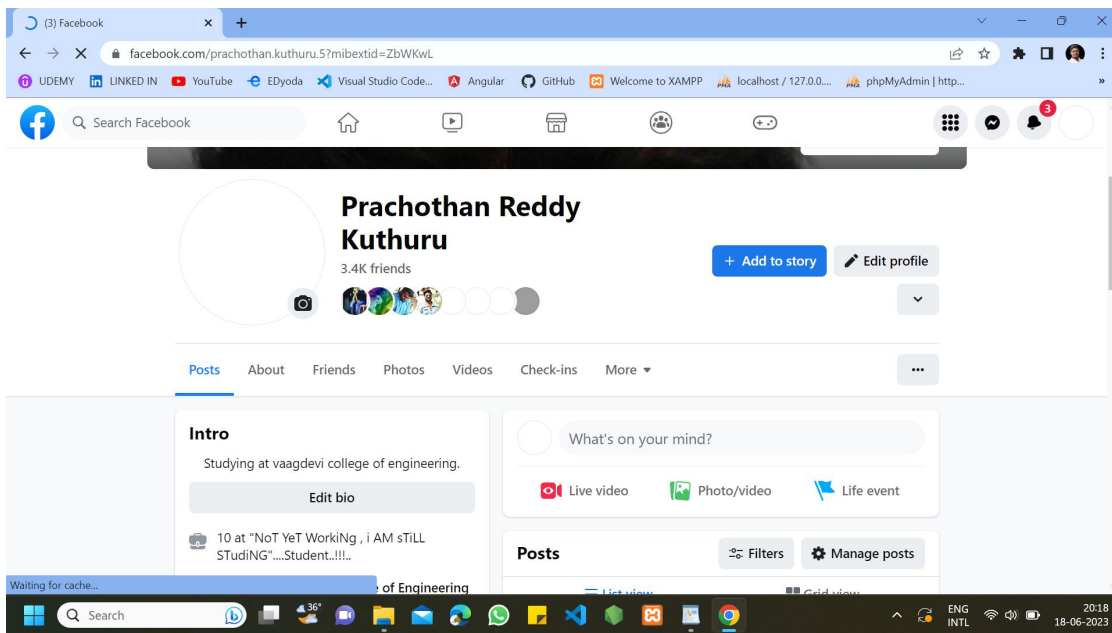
(3) Facebook
facebook.com/prachothan.kuthuru.5?mibextid=ZbWKwL
UDEMY LINKED IN YouTube EDyoda Visual Studio Code... Angular GitHub Welcome to XAMPP localhost / 127.0.0.... phpMyAdmin | http...
Search Facebook
3
Prachothan Reddy Kuthuru
3.4K friends
+ Add to story
Edit profile
Posts About Friends Photos Videos Check-ins More
...
Intro
Studying at vaagdevi college of engineering.
Edit bio
10 at "NoT YeT WorkiNg , i AM sTiLL STudiNG"....Student..!!!..
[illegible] of Engineering
What's on your mind?
Live video Photo/video Life event
Posts
Filters
Manage posts
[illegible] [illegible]
Waiting for cache...
Search
36°
ENG INTL
20:18
18-06-2023